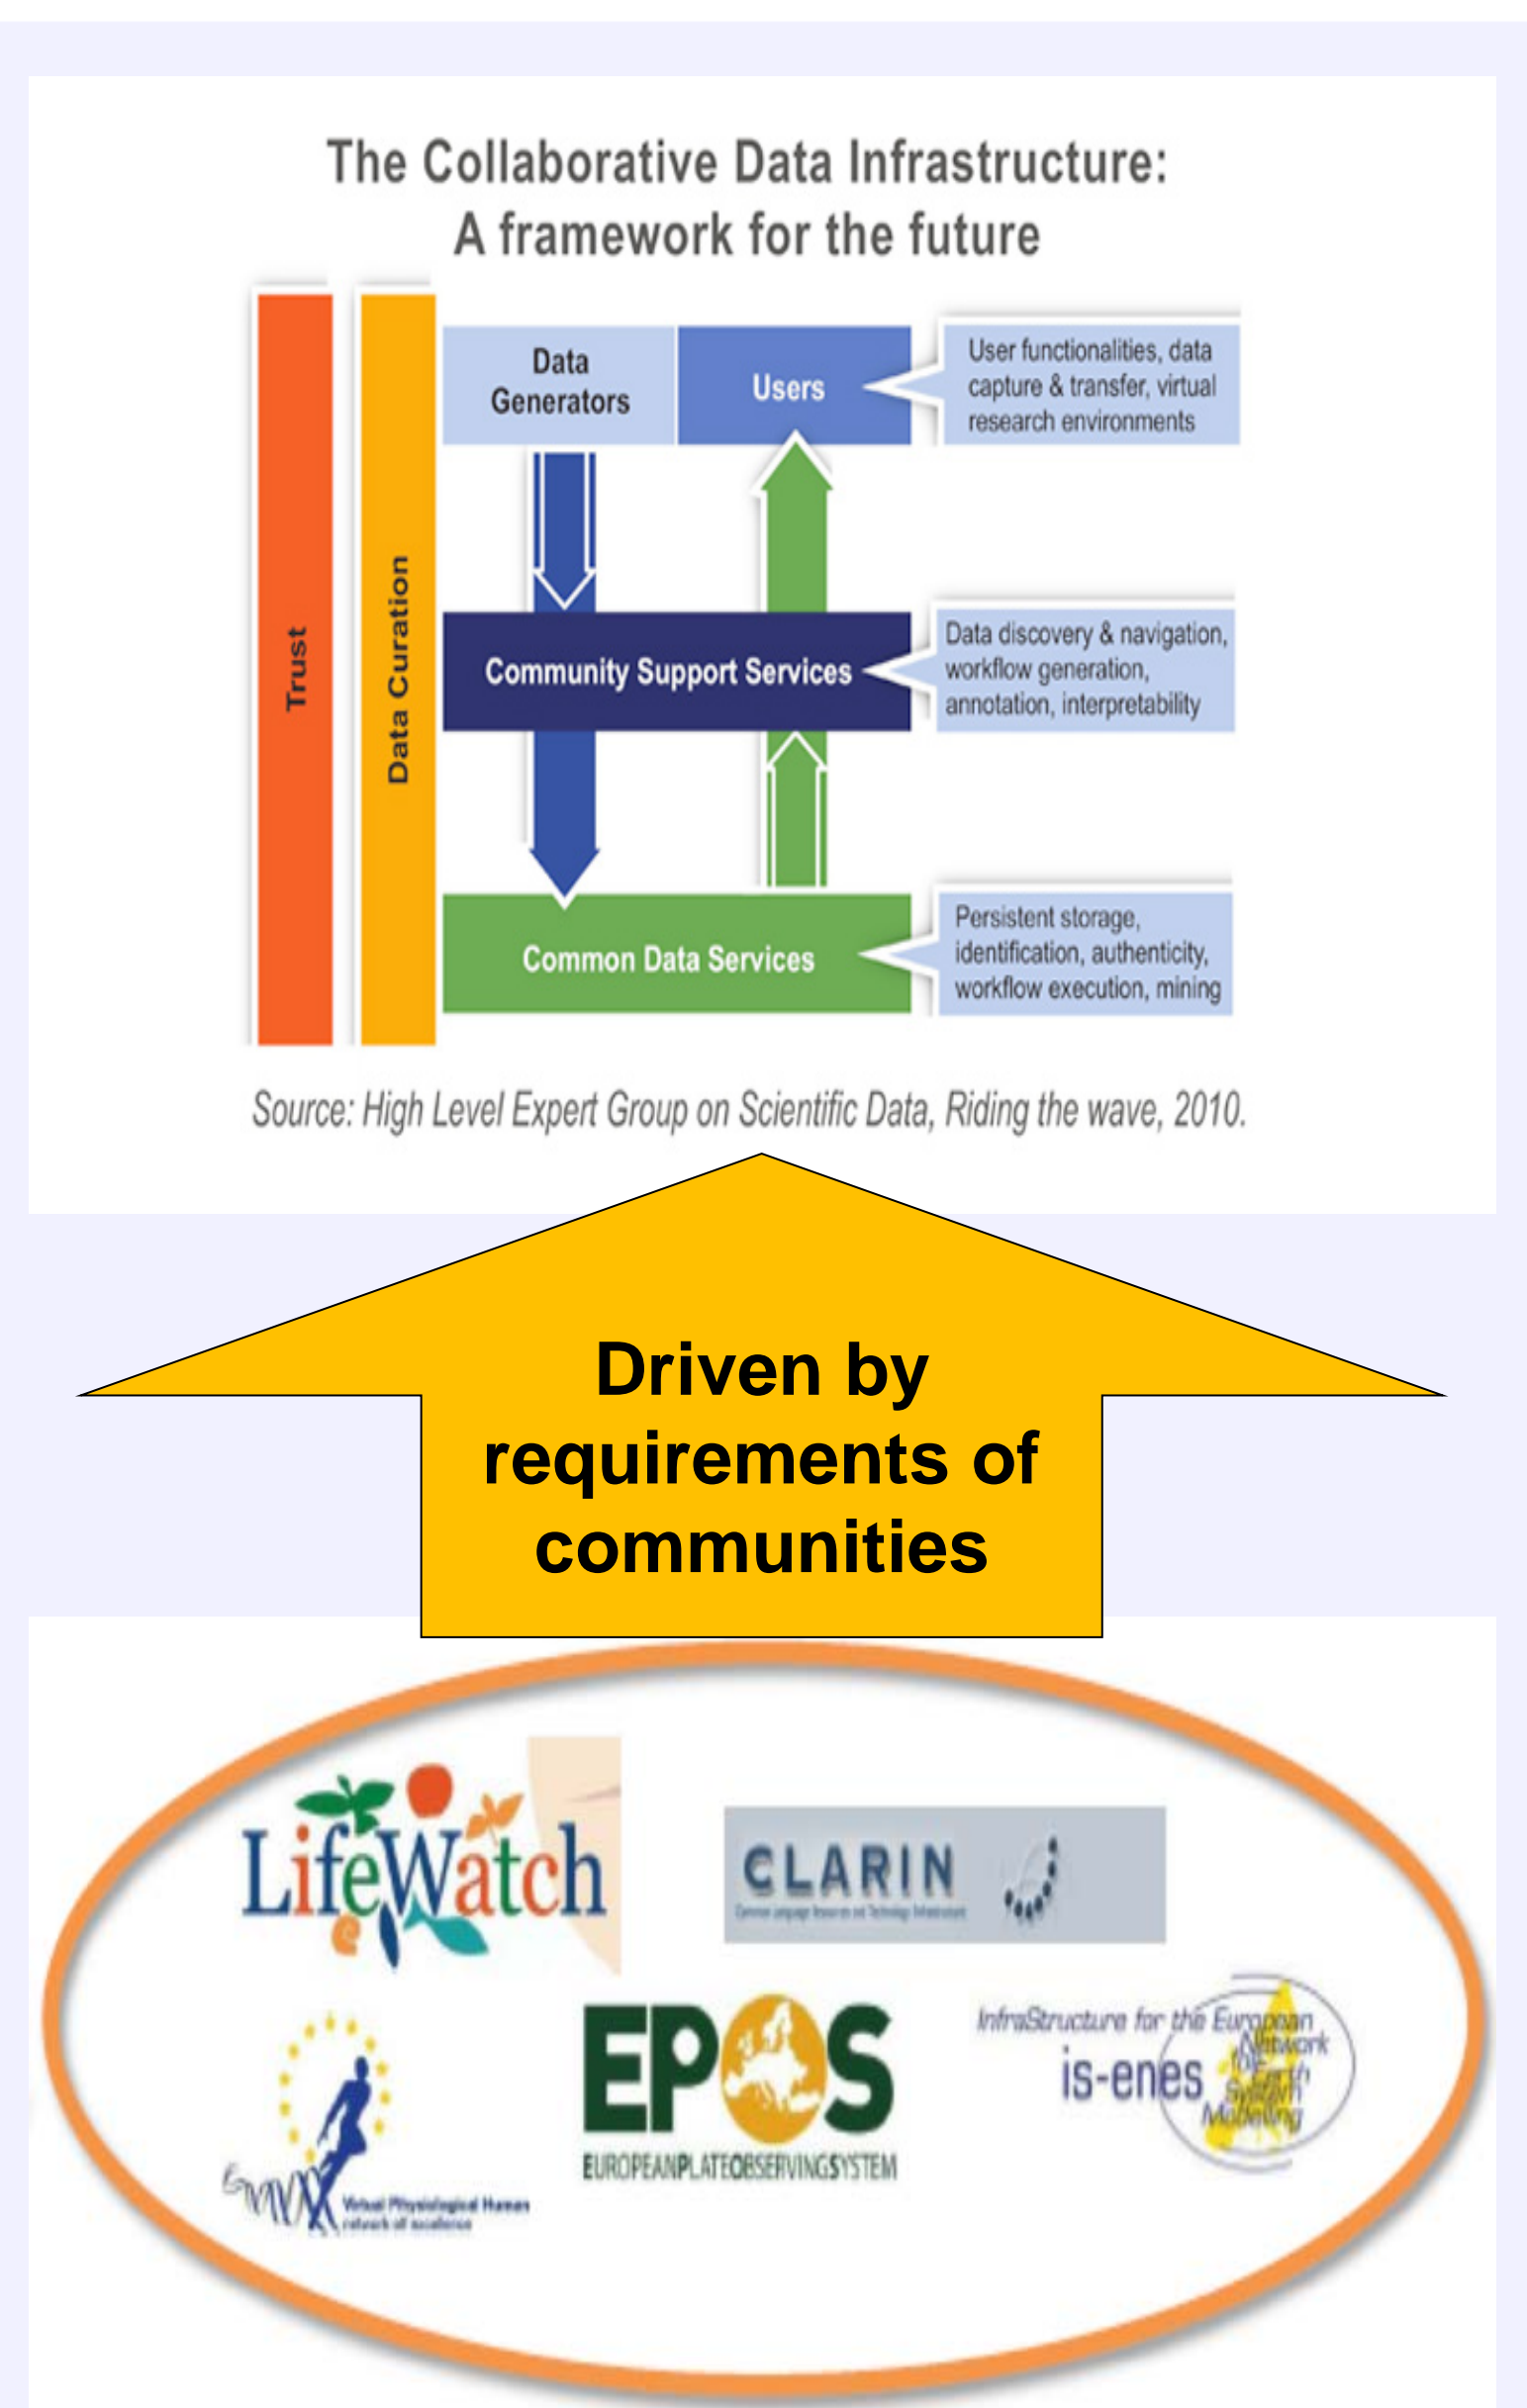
The Collaborative Data Infrastructure:
A framework for the future

Trust

Data Curation

Data Generators

Users

User functionalities, data capture & transfer, virtual research environments

Community Support Services

Data discovery & navigation, workflow generation, annotation, interpretability

Common Data Services

Persistent storage, identification, authenticity, workflow execution, mining

Source: High Level Expert Group on Scientific Data, Riding the wave, 2010.

Driven by requirements of communities

LifeWatch

CLARIN

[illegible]

VPH Virtual Physiological Human network of excellence

EPOS
EUROPEANPLATEOBSERVINGSYSTEM

InfraStructure for the European Network for Earth System Modelling
is-enes